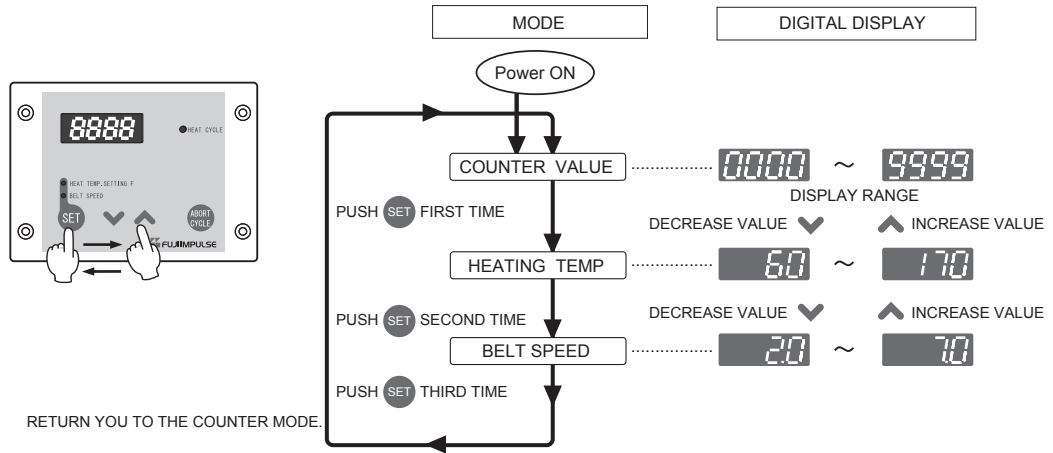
8888
HEAT CYCLE
HEAT TEMP.SETTING F
BELT SPEED
SET
ABORT CYCLE
FUJIIMPULSE

MODE

DIGITAL DISPLAY

Power ON

COUNTER VALUE

0000 ~ 9999

DISPLAY RANGE

PUSH SET FIRST TIME

DECREASE VALUE

INCREASE VALUE

HEATING TEMP

60 ~ 170

PUSH SET SECOND TIME

DECREASE VALUE

INCREASE VALUE

BELT SPEED

2.0 ~ 7.0

PUSH SET THIRD TIME

RETURN YOU TO THE COUNTER MODE.